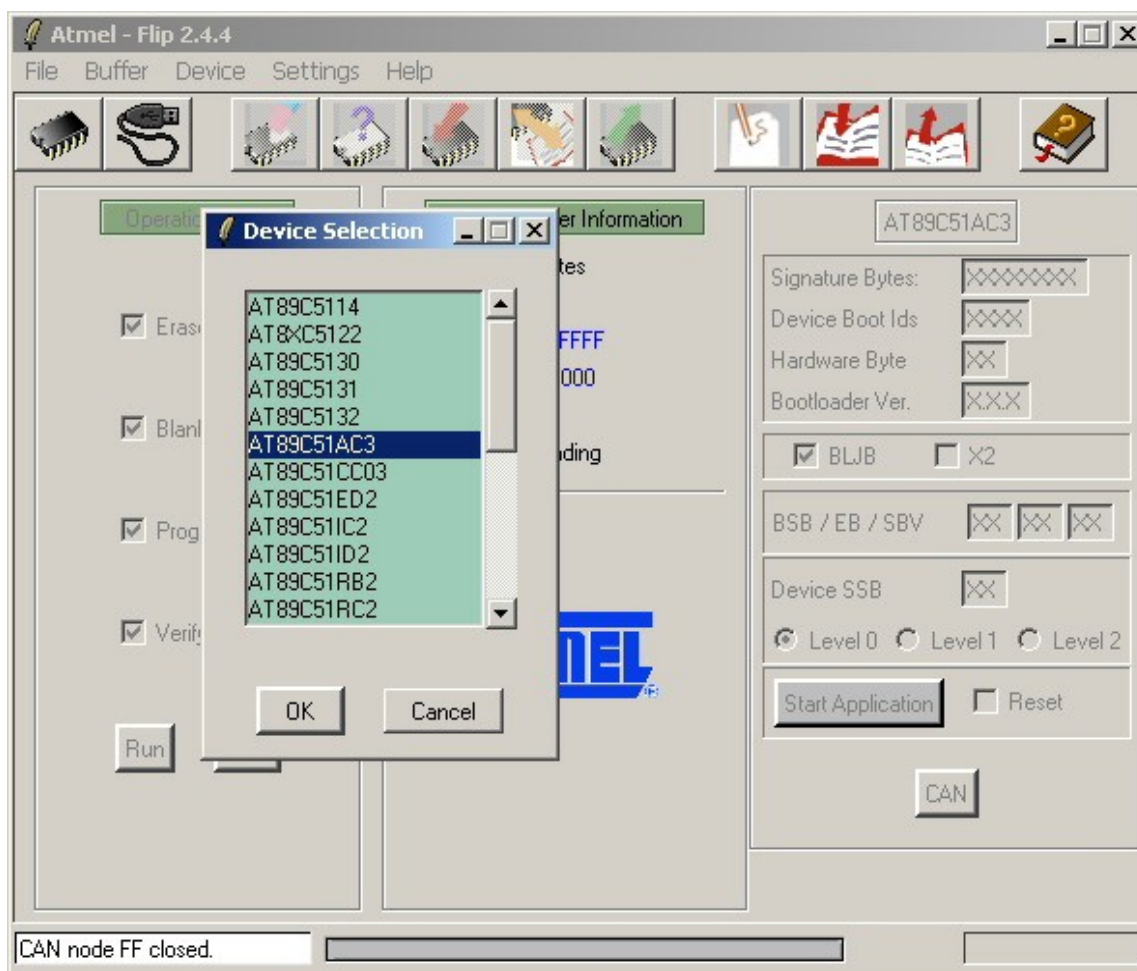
Atmel - Flip 2.4.4

File Buffer Device Settings Help

Operatio

Erase

Blank

Prog

Verify

Run

er Information

tes

FFFF

000

ding

MEL

Device Selection

AT89C5114
AT8XC5122
AT89C5130
AT89C5131
AT89C5132
AT89C51AC3
AT89C51CC03
AT89C51ED2
AT89C51IC2
AT89C51ID2
AT89C51RB2
AT89C51RC2

OK

Cancel

AT89C51AC3

Signature Bytes: XXXXXXXX
Device Boot Ids XXXX
Hardware Byte XX
Bootloader Ver. X.X.X

BLJB X2

BSB / EB / SBV XX XX XX

Device SSB XX

Level 0 Level 1 Level 2

Start Application Reset

CAN

CAN node FF closed.